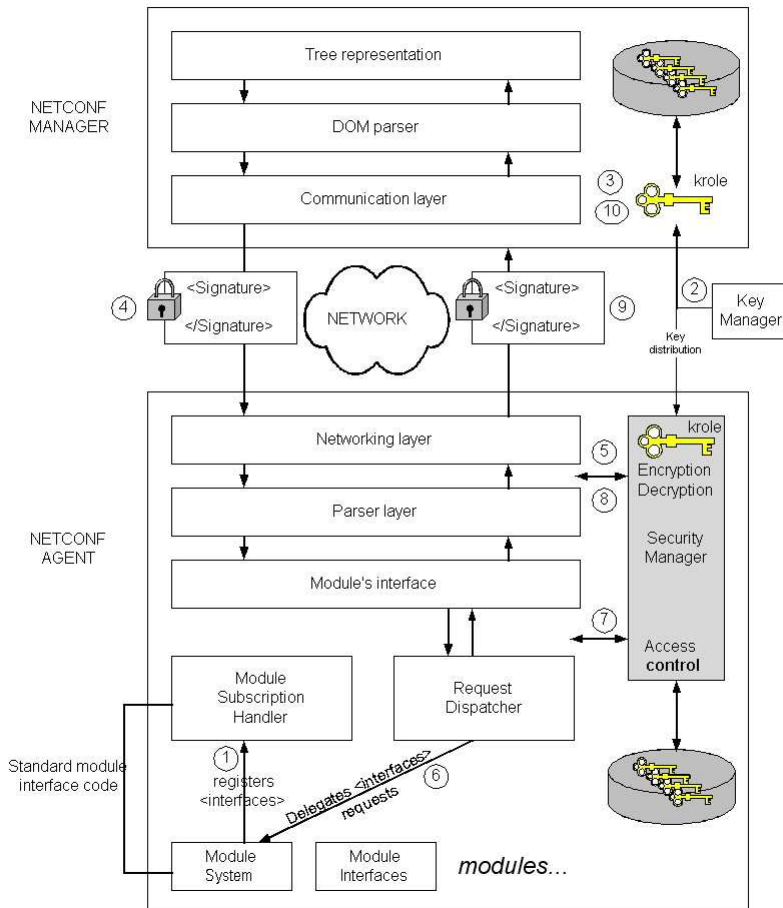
NETCONF MANAGER

Tree representation

DOM parser

Communication layer

3

10

krole

4

<Signature>

</Signature>

NETWORK

<Signature>

</Signature>

9

2

Key Manager

Key distribution

Networking layer

5

krole

Encryption Decryption

8

Parser layer

NETCONF AGENT

Security Manager

Module's interface

7

Access control

Module Subscription Handler

Request Dispatcher

Standard module interface code

1

registers <interfaces>

Delegates <interfaces> requests

6

Module System

Module Interfaces

modules...